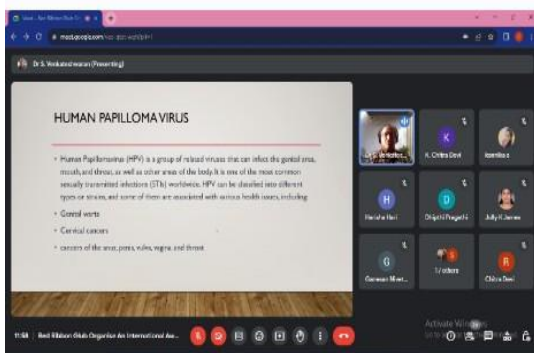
Dr S. Venkateshwaran (Presenting)

HUMAN PAPILLOMA VIRUS

• Human Papillomavirus (HPV) is a group of related viruses that can infect the genital area, mouth, and throat, as well as other areas of the body. It is one of the most common sexually transmitted infections (STIs) worldwide. HPV can be classified into different types or strains, and some of them are associated with various health issues, including:

• Genital warts

• Cervical cancers

• cancers of the anus, penis, vulva, vagina, and throat.

K
K. Chitra Devi

H
Harisha Hari

D
Dhipthi Pragathi

Jolly K James

G
Guruvan Moni...

R
Chitra Devi

17 others

11:58 | Red Ribbon Club Organise An International Aw...

Activate Windows
Go to Settings to activate Windows.